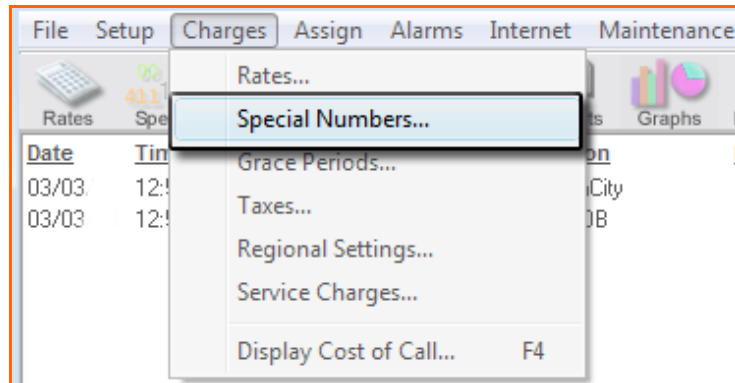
File Setup Charges Assign Alarms Internet Maintenance

Rates Spe

Rates...
Special Numbers...
Grace Periods...
Taxes...
Regional Settings...
Service Charges...
Display Cost of Call... F4

ts Graphs

Date Tim
03/03 12:5
03/03 12:5

on
City
0B